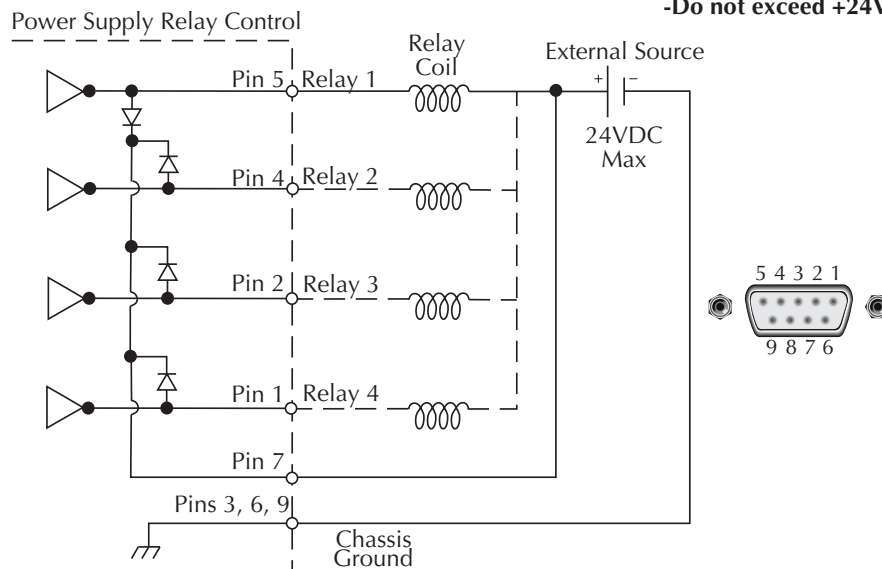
Power Supply Relay Control

-Do not exceed +24V

Relay Coil

External Source

+ −

24VDC Max

Pin 5 Relay 1

Pin 4 Relay 2

Pin 2 Relay 3

Pin 1 Relay 4

Pin 7

Pins 3, 6, 9

Chassis Ground

5 4 3 2 1

9 8 7 6